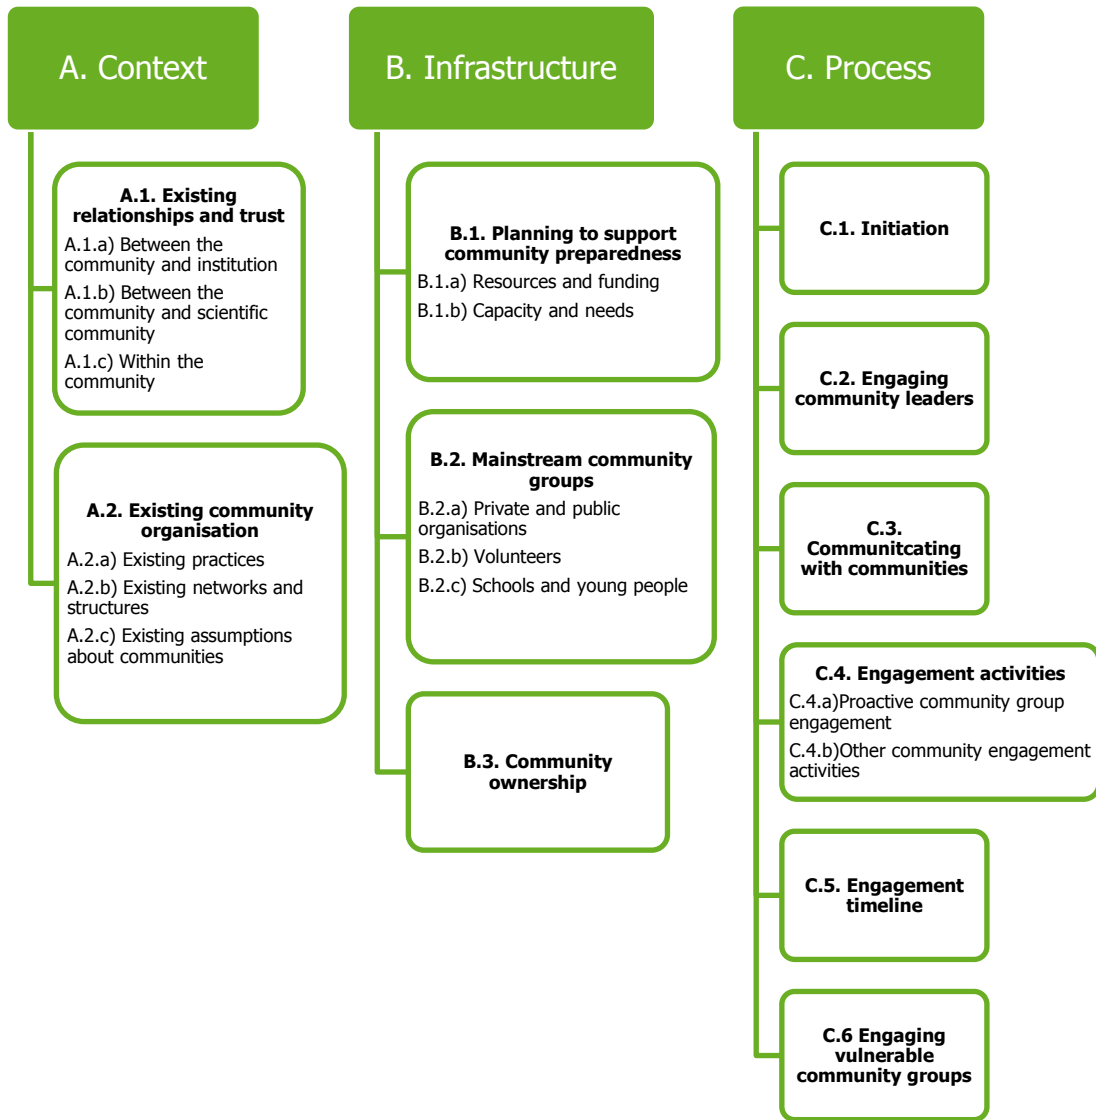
A. Context

A.1. Existing relationships and trust

A.1.a) Between the community and institution

A.1.b) Between the community and scientific community

A.1.c) Within the community

A.2. Existing community organisation

A.2.a) Existing practices

A.2.b) Existing networks and structures

A.2.c) Existing assumptions about communities

B. Infrastructure

B.1. Planning to support community preparedness

B.1.a) Resources and funding

B.1.b) Capacity and needs

B.2. Mainstream community groups

B.2.a) Private and public organisations

B.2.b) Volunteers

B.2.c) Schools and young people

B.3. Community ownership

C. Process

C.1. Initiation

C.2. Engaging community leaders

C.3. Communitcating with communities

C.4. Engagement activities

C.4.a)Proactive community group engagement

C.4.b)Other community engagement activities

C.5. Engagement timeline

C.6 Engaging vulnerable community groups